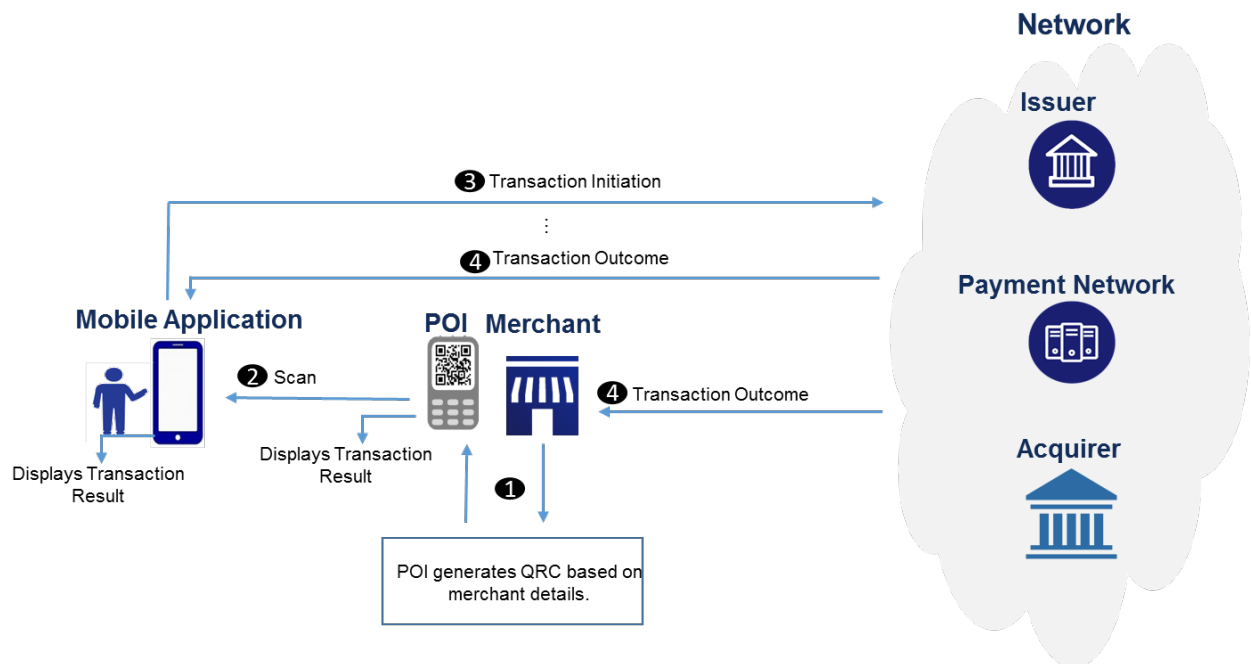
Network

Issuer

3 Transaction Initiation

⋮

4 Transaction Outcome

Payment Network

Mobile Application

POI

Merchant

2 Scan

4 Transaction Outcome

Acquirer

Displays Transaction Result

Displays Transaction Result

1

POI generates QRC based on merchant details.